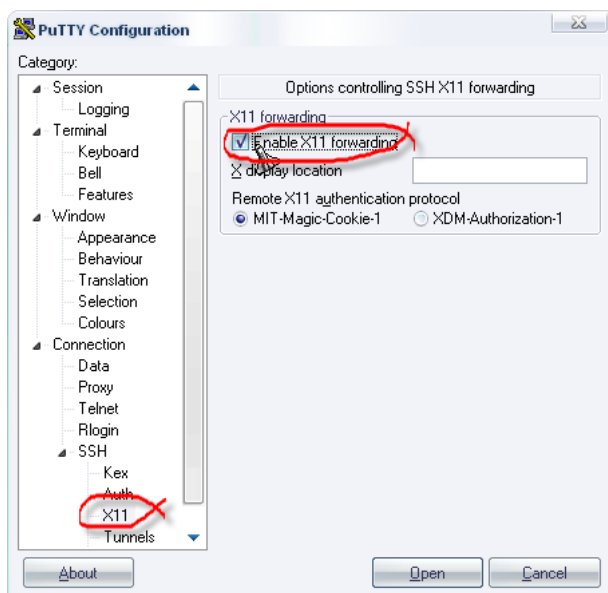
PuTTY Configuration

Category:

Session
Logging
Terminal
Keyboard
Bell
Features
Window
Appearance
Behaviour
Translation
Selection
Colours
Connection
Data
Proxy
Telnet
Rlogin
SSH
Kex
Auth
X11
Tunnels

Options controlling SSH X11 forwarding

X11 forwarding
Enable X11 forwarding
X display location

Remote X11 authentication protocol
MIT-Magic-Cookie-1
XDM-Authorization-1

About
Open
Cancel